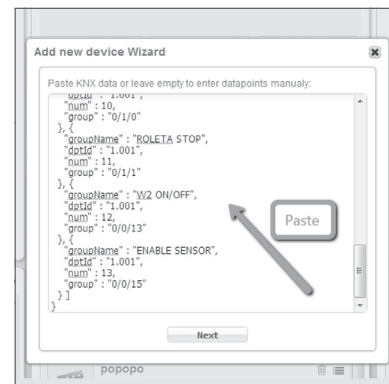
Add new device Wizard

Paste KNX data or leave empty to enter datapoints manualy:

"dptId" : "1.001",
"num" : 10,
"group" : "0/1/0"
}, {
"groupName" : "ROLETA STOP",
"dptId" : "1.001",
"num" : 11,
"group" : "0/1/1"
}, {
"groupName" : "W2 ON/OFF",
"dptId" : "1.001",
"num" : 12,
"group" : "0/0/13"
}, {
"groupName" : "ENABLE SENSOR",
"dptId" : "1.001",
"num" : 13,
"group" : "0/0/15"
} ]
}

Paste

Next

popopo